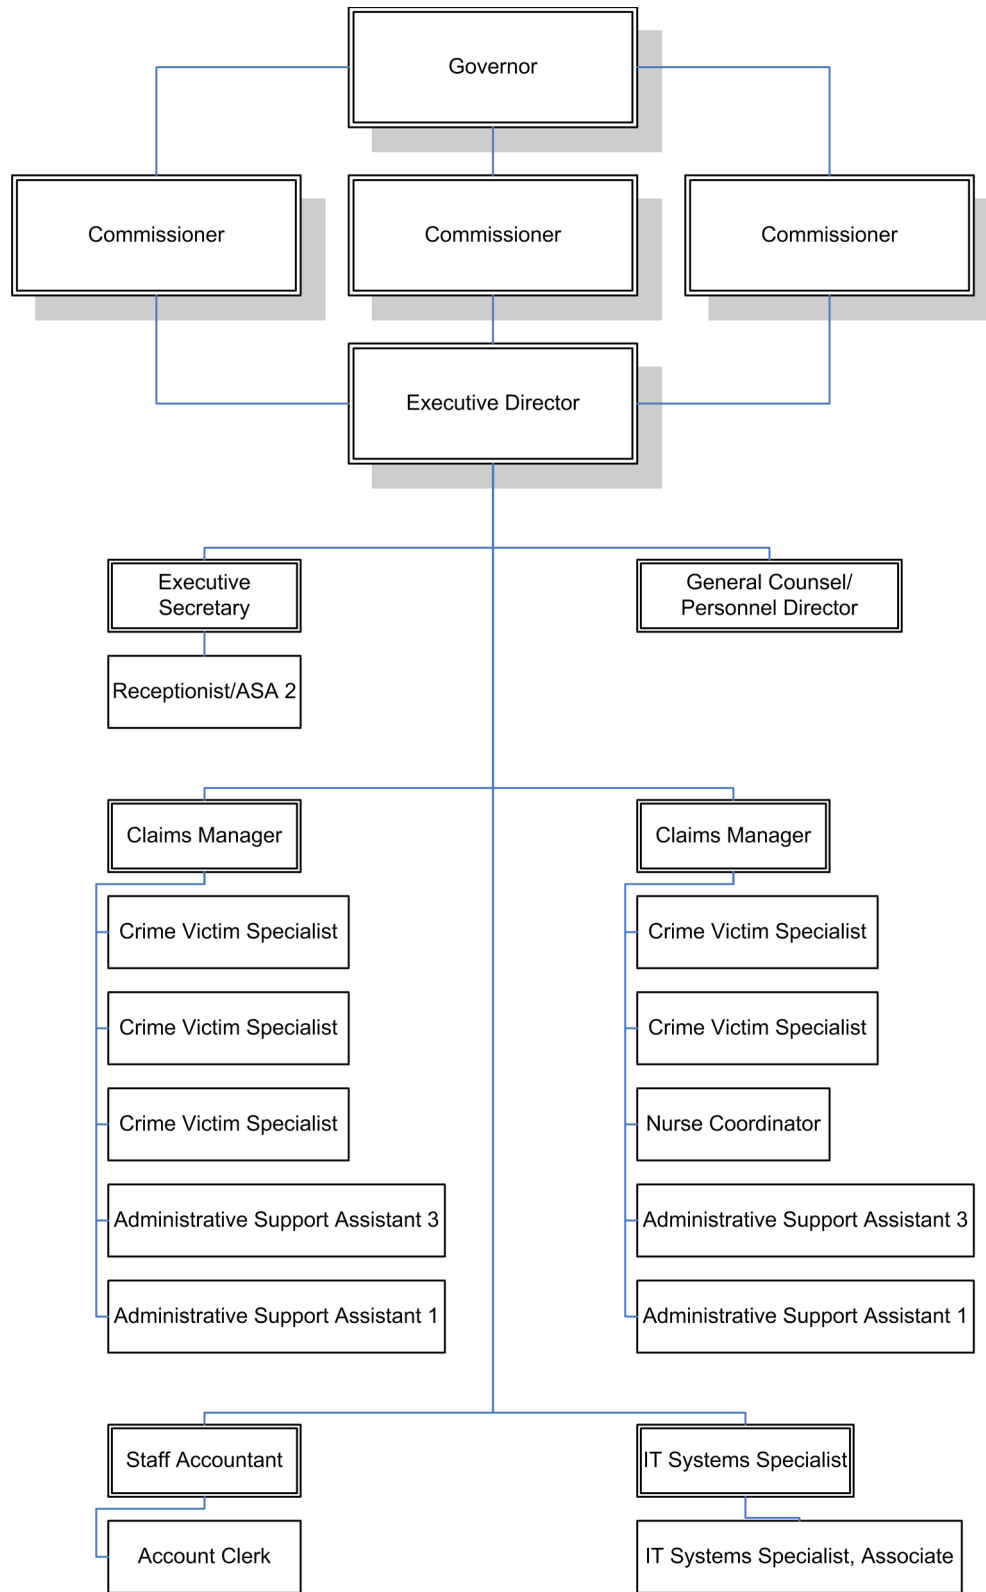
Governor

Commissioner

Commissioner

Commissioner

Executive Director

Executive Secretary

General Counsel/ Personnel Director

Receptionist/ASA 2

Claims Manager

Crime Victim Specialist

Crime Victim Specialist

Crime Victim Specialist

Administrative Support Assistant 3

Administrative Support Assistant 1

Claims Manager

Crime Victim Specialist

Crime Victim Specialist

Nurse Coordinator

Administrative Support Assistant 3

Administrative Support Assistant 1

Staff Accountant

Account Clerk

IT Systems Specialist

IT Systems Specialist, Associate